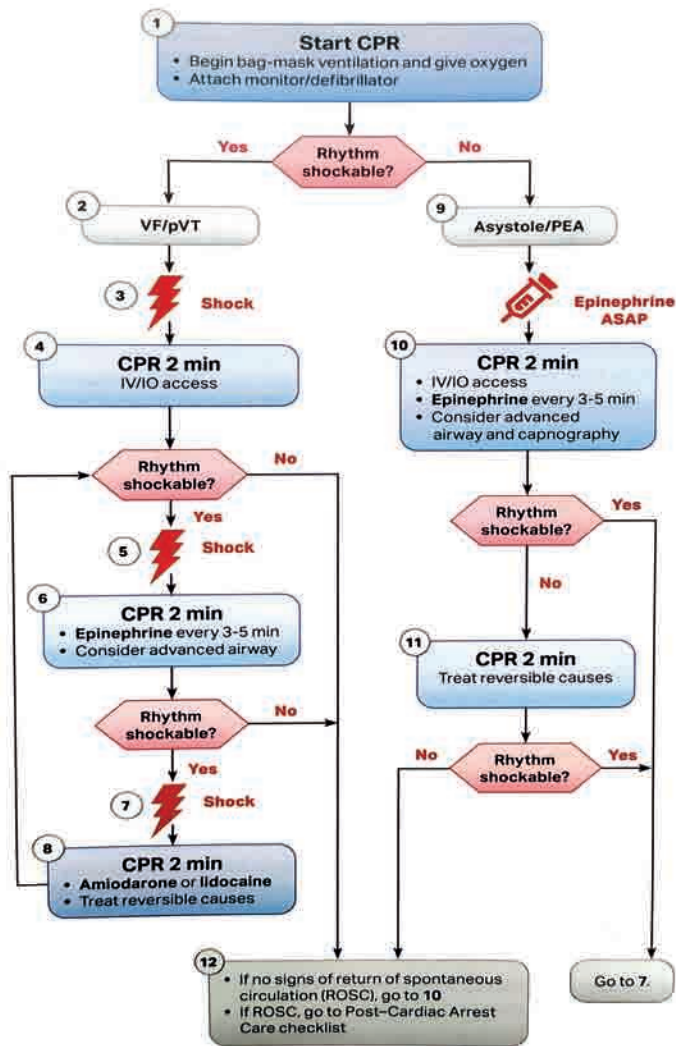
1

Start CPR

• Begin bag-mask ventilation and give oxygen
• Attach monitor/defibrillator

Yes

Rhythm shockable?

No

2

VF/pVT

9

Asystole/PEA

3

Shock

Epinephrine ASAP

4

CPR 2 min

IV/IO access

10

CPR 2 min

• IV/IO access
• Epinephrine every 3-5 min
• Consider advanced airway and capnography

Rhythm shockable?

No

Yes

Rhythm shockable?

Yes

5

Shock

No

6

CPR 2 min

• Epinephrine every 3-5 min
• Consider advanced airway

11

CPR 2 min

Treat reversible causes

Rhythm shockable?

No

Yes

No

Rhythm shockable?

Yes

7

Shock

8

CPR 2 min

• Amiodarone or lidocaine
• Treat reversible causes

12

• If no signs of return of spontaneous circulation (ROSC), go to 10
• If ROSC, go to Post-Cardiac Arrest Care checklist

Go to 7.